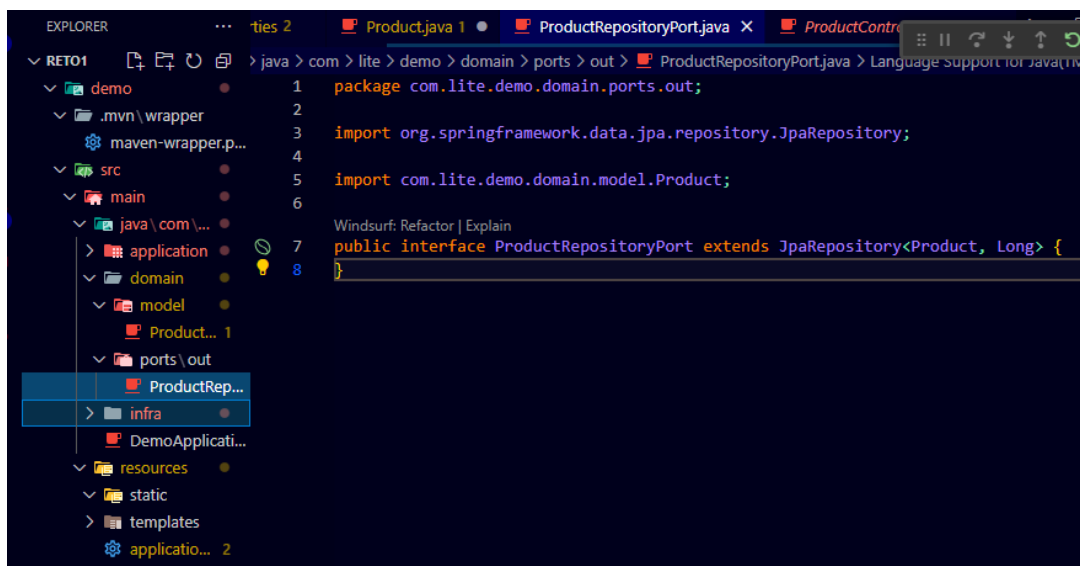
EXPLORER ··· rties 2 Product.java 1 ● ProductRepositoryPort.java × ProductContro

RETO1

demo
.mvn\wrapper
maven-wrapper.p...
src
main
java\com\...
application
domain
model
Product... 1
ports\out
ProductRep...
infra
DemoApplicati...
resources
static
templates
applicatio... 2

> java > com > lite > demo > domain > ports > out > ProductRepositoryPort.java > Language Support for Java(T...

1 package com.lite.demo.domain.ports.out;
2
3 import org.springframework.data.jpa.repository.JpaRepository;
4
5 import com.lite.demo.domain.model.Product;
6
Windsurf: Refactor | Explain
7 public interface ProductRepositoryPort extends JpaRepository<Product, Long> {
8 }